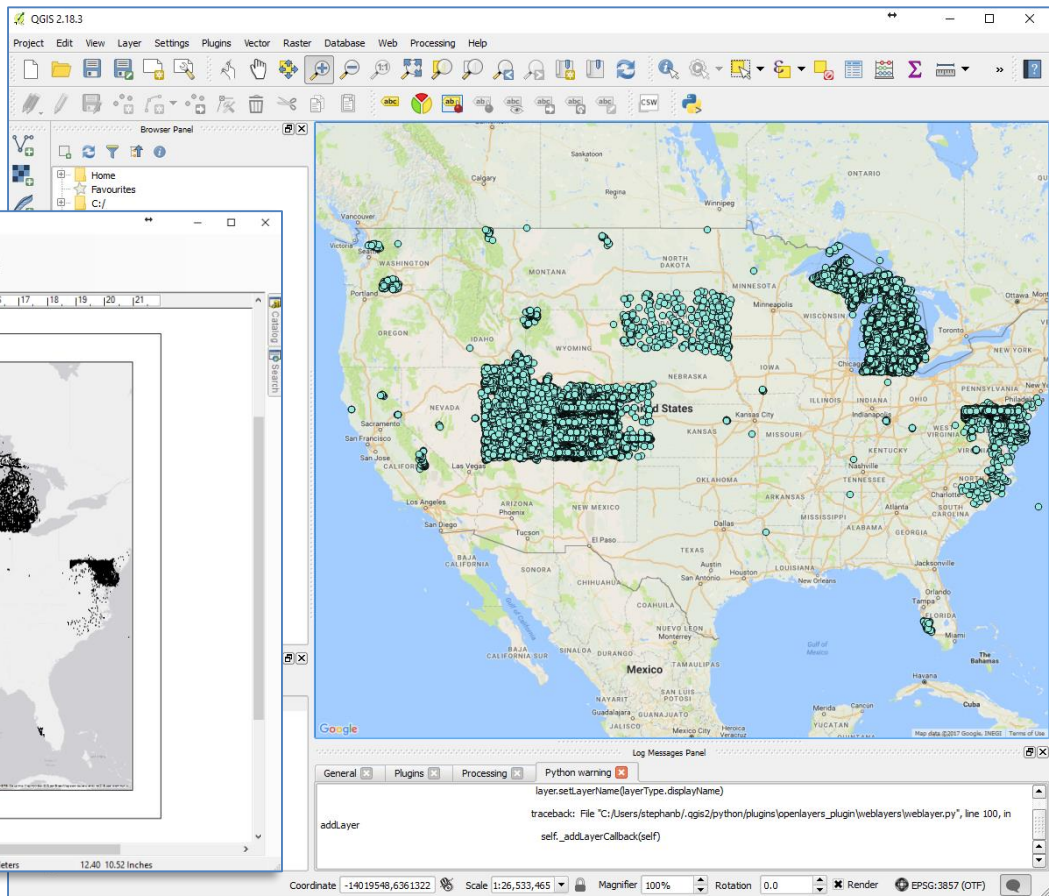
QGIS 2.18.3

Project Edit View Layer Settings Plugins Vector Raster Database Web Processing Help

Browser Panel

Home
Favourites
C:/

17 18 19 20 21

Catalog
Search

eters 12.40 10.52 Inches

Saskatoon
Calgary
Winnipeg
Vancouver
Victoria
WASHINGTON
Portland
MONTANA
NORTH DAKOTA
MINNESOTA
Ottawa
Montreal
SOUTH DAKOTA
Minneapolis
OREGON
IDAHO
WYOMING
WISCONSIN
Toronto
MICHIGAN
NEBRASKA
Chicago
PENNSYLVANIA
NEVADA
United States
ILLINOIS
INDIANA
OHIO
San Francisco
Kansas City
Indianapolis
CALIFORNIA
KANSAS
MISSOURI
WEST VIRGINIA
Las Vegas
KENTUCKY
Nashville
Los Angeles
ARIZONA
OKLAHOMA
TENNESSEE
Charlotte
San Diego
Phoenix
NEW MEXICO
ARKANSAS
Tucson
El Paso
Dallas
MISSISSIPPI
ALABAMA
GEORGIA
BAJA CALIFORNIA
TEXAS
LOUISIANA
Houston
New Orleans
Jacksonville
SONORA
CHIHUAHUA
San Antonio
Monterrey
Miami
Gulf of Mexico
The Bahamas
Mexico
Cuba
Guadalajara
Mexico City
Google
Map data ©2017 Google, INEGI Terms of Use

Log Messages Panel

General Plugins Processing Python warning

layer.setLayerName(layerType.displayName)

traceback: File "C:/Users/stephanb/.qgis2/python/plugins\openlayers_plugin\weblayers\weblayer.py", line 100, in addLayer

self._addLayerCallback(self)

Coordinate -14019548,6361322 Scale 1:26,533,465 Magnifier 100% Rotation 0.0 Render EPSG:3857 (OTF)